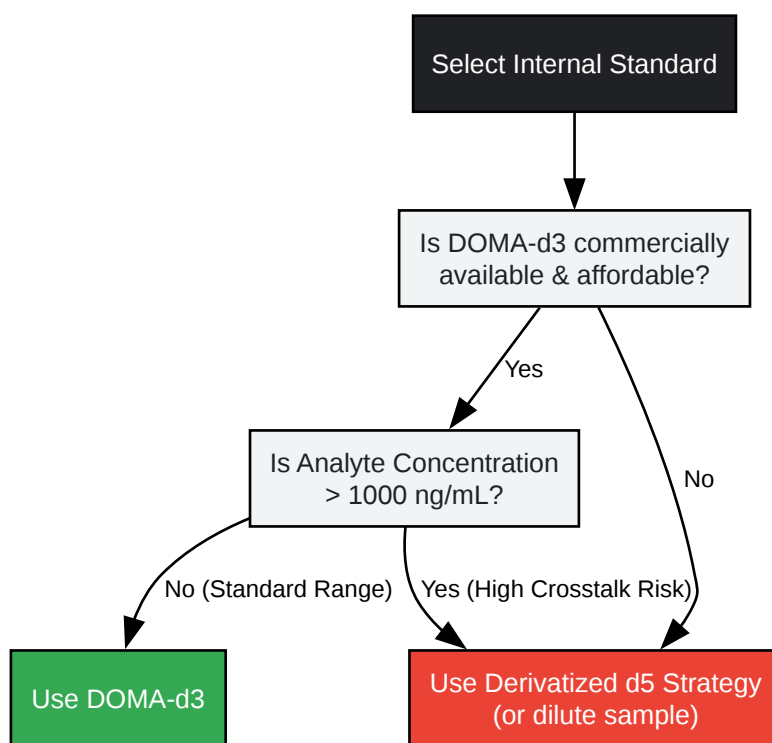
Select Internal Standard

Is DOMA-d3 commercially available & affordable?

Yes

No

Is Analyte Concentration > 1000 ng/mL?

No (Standard Range)

Yes (High Crosstalk Risk)

Use DOMA-d3

Use Derivatized d5 Strategy (or dilute sample)